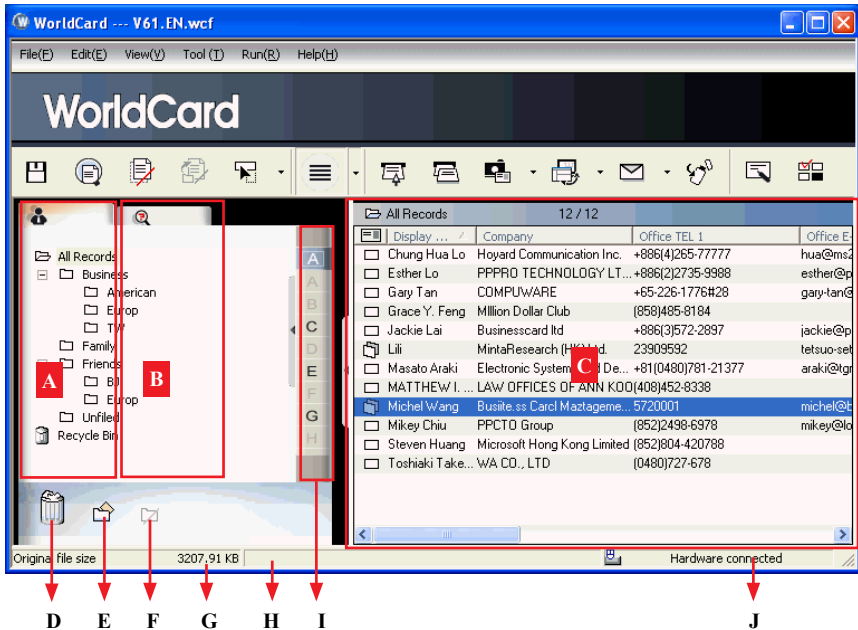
WorldCard --- V61.EN.wcf

File(F) Edit(E) View(V) Tool (T) Run(R) Help(H)

WorldCard

All Records
Business
American
Europ
TW
Family
Friends
BJ
Europ
Unfiled
Recycle Bin

A B C D E F G H

A B C

All Records 12 / 12

| Display ... | Company | Office TEL 1 | Office E- |
|---|---|---|---|
| Chung Hua Lo | Hoyard Communication Inc. | +886(4)265-77777 | hua@ms2 |
| Esther Lo | PPPRO TECHNOLOGY LT... | +886(2)2735-9988 | esther@p |
| Gary Tan | COMPUWARE | +65-226-1776#28 | gary-tan@ |
| Grace Y. Feng | Million Dollar Club | (858)485-8184 | |
| Jackie Lai | Businesscard ltd | +886(3)572-2897 | jackie@p |
| Lili | MintaResearch (HK) Ltd. | 23909592 | tetsuo-set |
| Masato Araki | Electronic System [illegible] De... | +81(0480)781-21377 | araki@tgr |
| MATTHEW I. ... | LAW OFFICES OF ANN KOO | (408)452-8338 | |
| Michel Wang | Busiite.ss Carcl Maztageme... | 5720001 | michel@b |
| Mikey Chiu | PPCTO Group | (852)2498-6978 | mikey@lo |
| Steven Huang | Microsoft Hong Kong Limited | (852)804-420788 | |
| Toshiaki Take... | WA CO., LTD | (0480)727-678 | |

Original file size 3207.91 KB Hardware connected

D E F G H I J